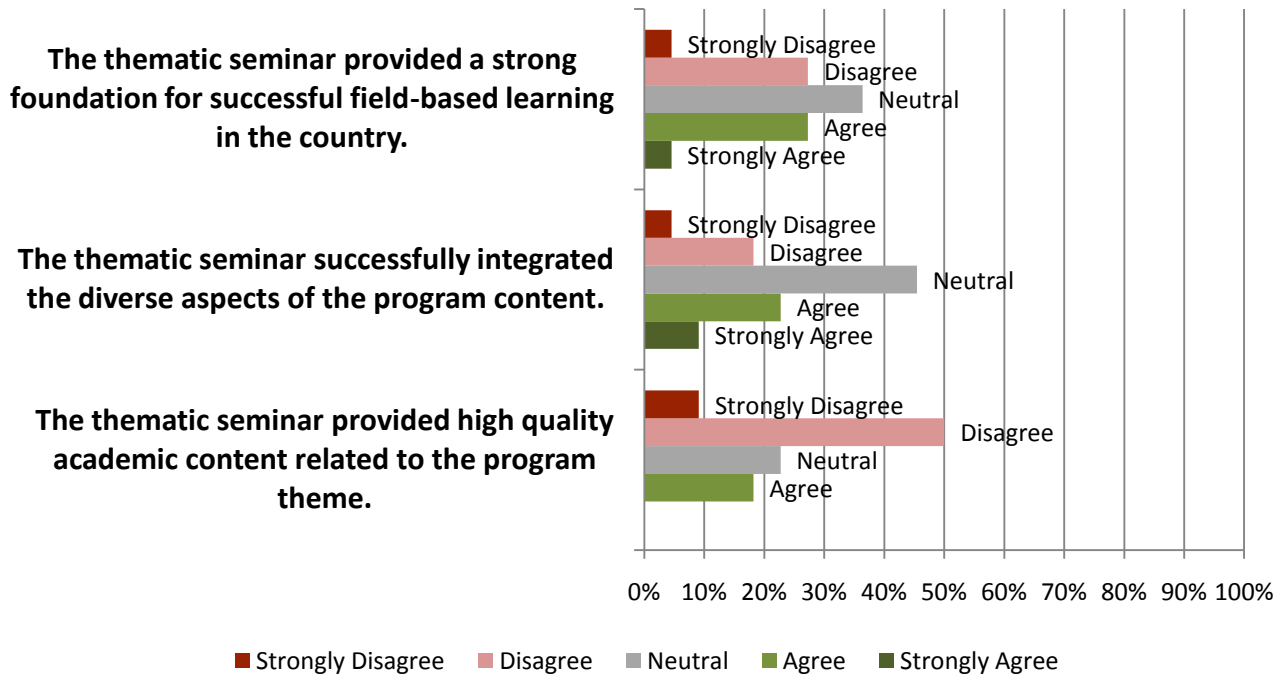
The thematic seminar provided a strong foundation for successful field-based learning in the country.

Strongly Disagree
Disagree
Neutral
Agree
Strongly Agree

The thematic seminar successfully integrated the diverse aspects of the program content.

Strongly Disagree
Disagree
Neutral
Agree
Strongly Agree

The thematic seminar provided high quality academic content related to the program theme.

Strongly Disagree
Disagree
Neutral
Agree

0% 10% 20% 30% 40% 50% 60% 70% 80% 90% 100%

Strongly Disagree Disagree Neutral Agree Strongly Agree